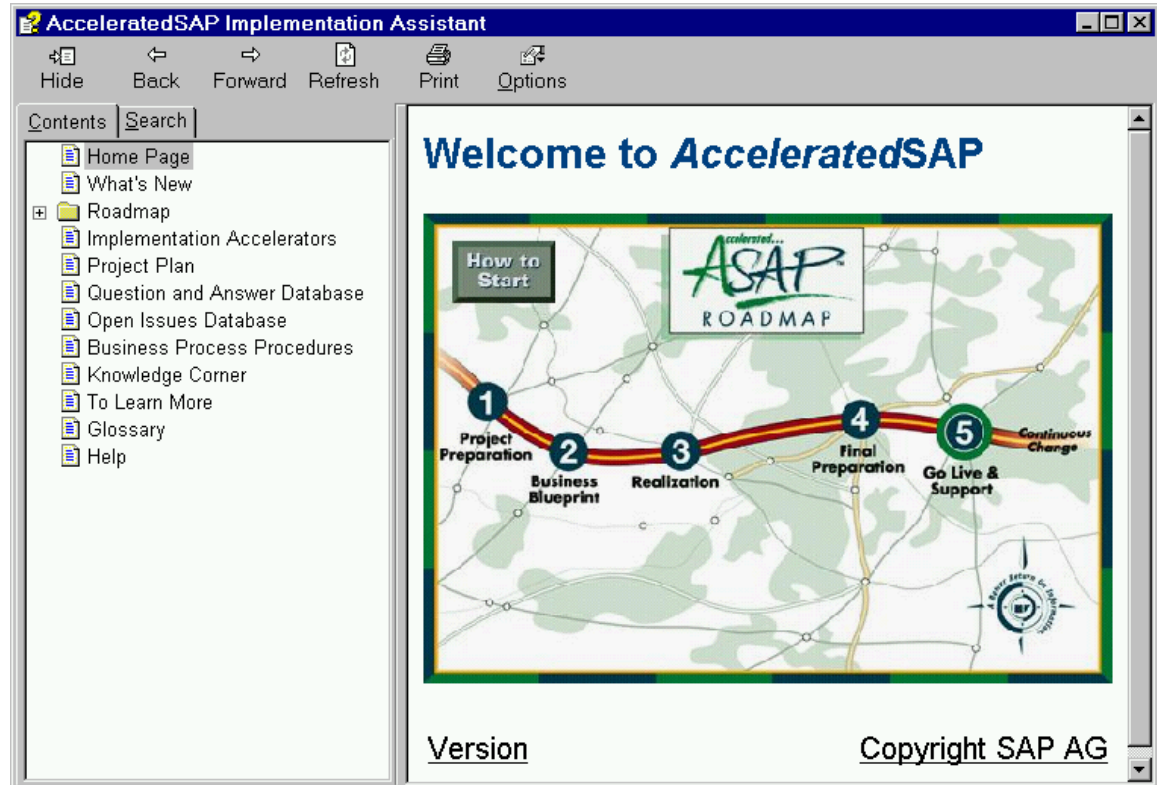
AcceleratedSAP Implementation Assistant

Hide Back Forward Refresh Print Options

Contents Search

Home Page
What's New
Roadmap
Implementation Accelerators
Project Plan
Question and Answer Database
Open Issues Database
Business Process Procedures
Knowledge Corner
To Learn More
Glossary
Help

Welcome to AcceleratedSAP

How to Start

Accelerated... ASAP ROADMAP

1 Project Preparation
2 Business Blueprint
3 Realization
4 Final Preparation
5 Go Live & Support
Continuous Change

A Better Return on Information

Version

Copyright SAP AG